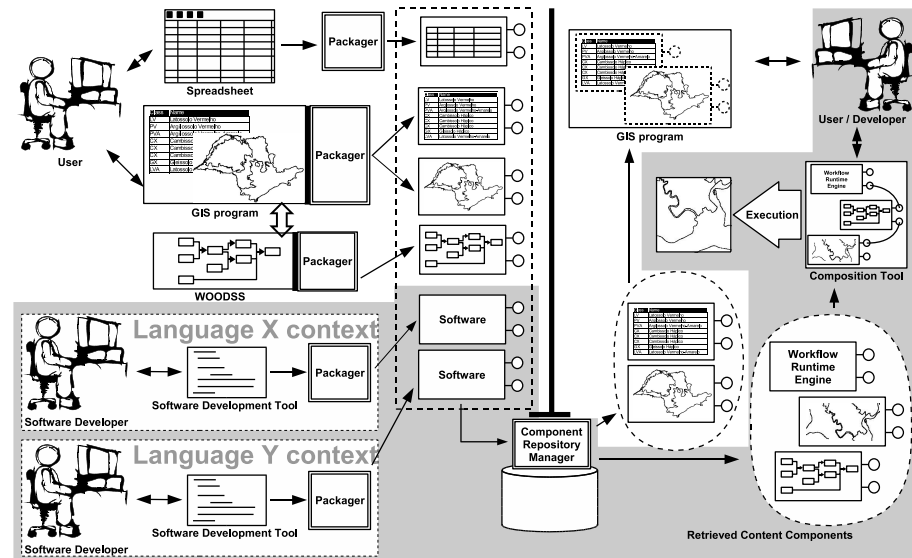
Spreadsheet

Packager

User

LV Latossolo Vermelho
PV Argilossolo Vermelho
PVA Argilossolo
CX Cambissolo
CX Cambissolo
CX Cambissolo
CX Cambissolo
LVA Latossolo

Packager

GIS program

Packager

WOODSS

Language X context

Software Developer

Software Development Tool

Packager

Language Y context

Software Developer

Software Development Tool

Packager

Software

Software

Component Repository Manager

GIS program

User / Developer

Workflow Runtime Engine

Execution

Composition Tool

Workflow Runtime Engine

Retrieved Content Components